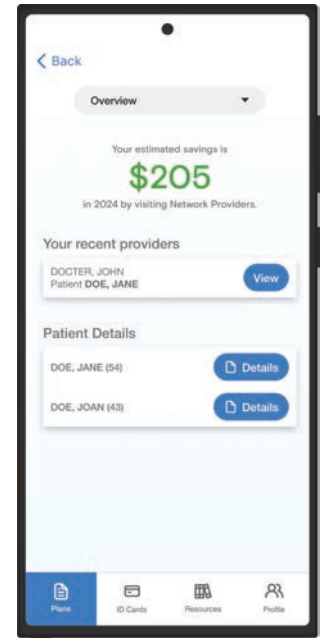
< Back

Overview

Your estimated savings is

$205

in 2024 by visiting Network Providers.

Your recent providers

DOCTER, JOHN
Patient DOE, JANE

View

Patient Details

DOE, JANE (54)

Details

DOE, JOAN (43)

Details

Plans

ID Cards

Resources

Profile